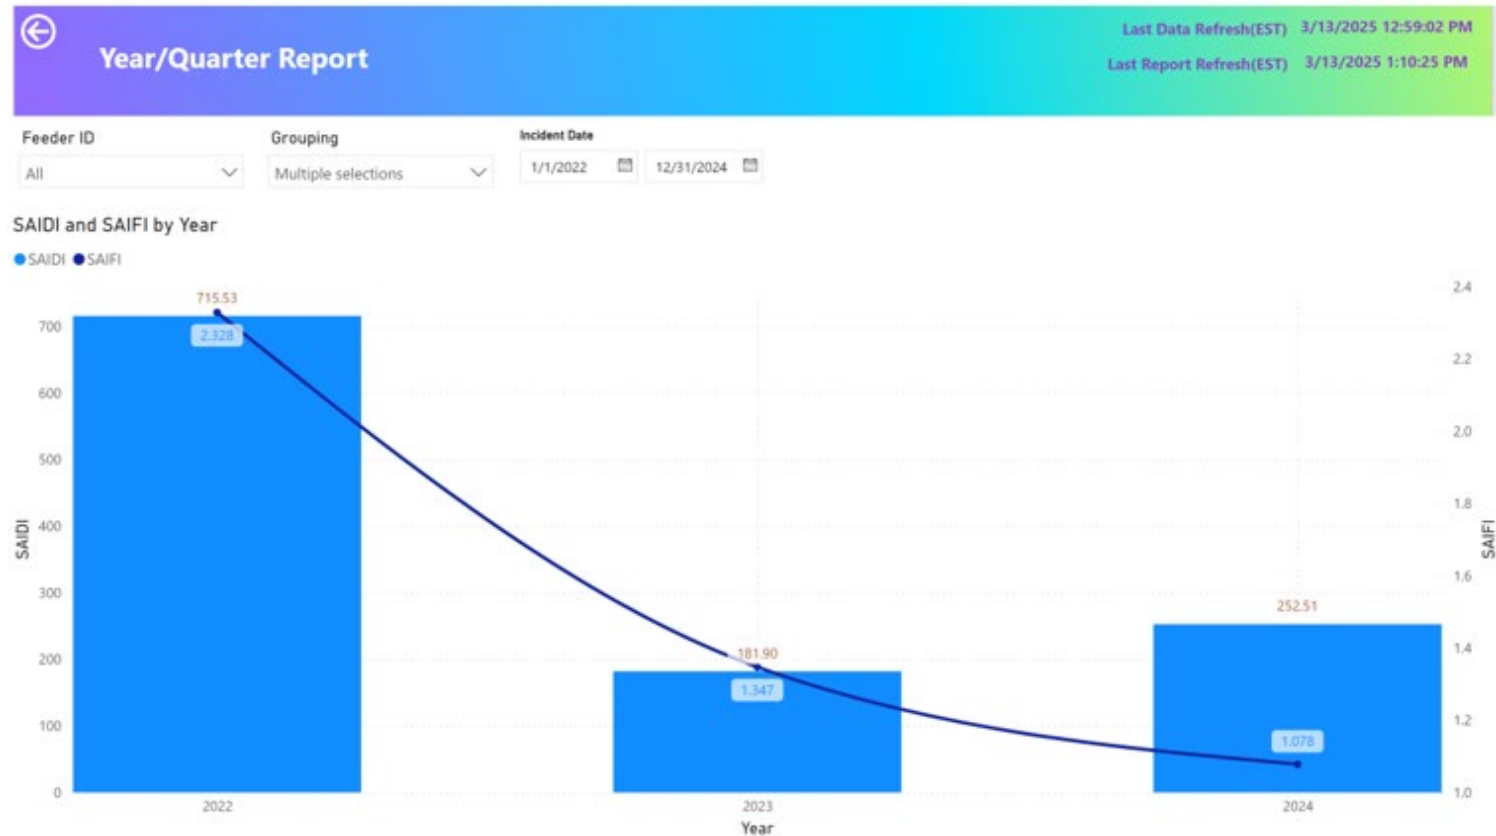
Year/Quarter Report

Last Data Refresh(EST) 3/13/2025 12:59:02 PM
Last Report Refresh(EST) 3/13/2025 1:10:25 PM

Feeder ID
All

Grouping
Multiple selections

Incident Date
1/1/2022
12/31/2024

SAIDI and SAIFI by Year

SAIDI SAIFI

715.53
2.328
181.90
1.347
252.51
1.078

700
600
500
400
300
200
100
0

SAIDI

2.4
2.2
2.0
1.8
1.6
1.4
1.2
1.0

SAIFI

2022
2023
2024

Year